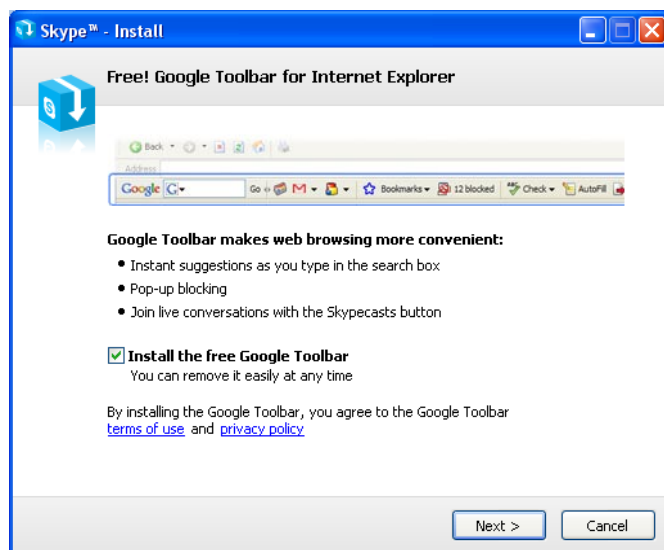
Skype™ - Install

Free! Google Toolbar for Internet Explorer

Back
Address
Google G
Go
M
Bookmarks
12 blocked
Check
AutoFill

Google Toolbar makes web browsing more convenient:

• Instant suggestions as you type in the search box
• Pop-up blocking
• Join live conversations with the Skypecasts button

Install the free Google Toolbar
You can remove it easily at any time

By installing the Google Toolbar, you agree to the Google Toolbar terms of use and privacy policy

Next >
Cancel